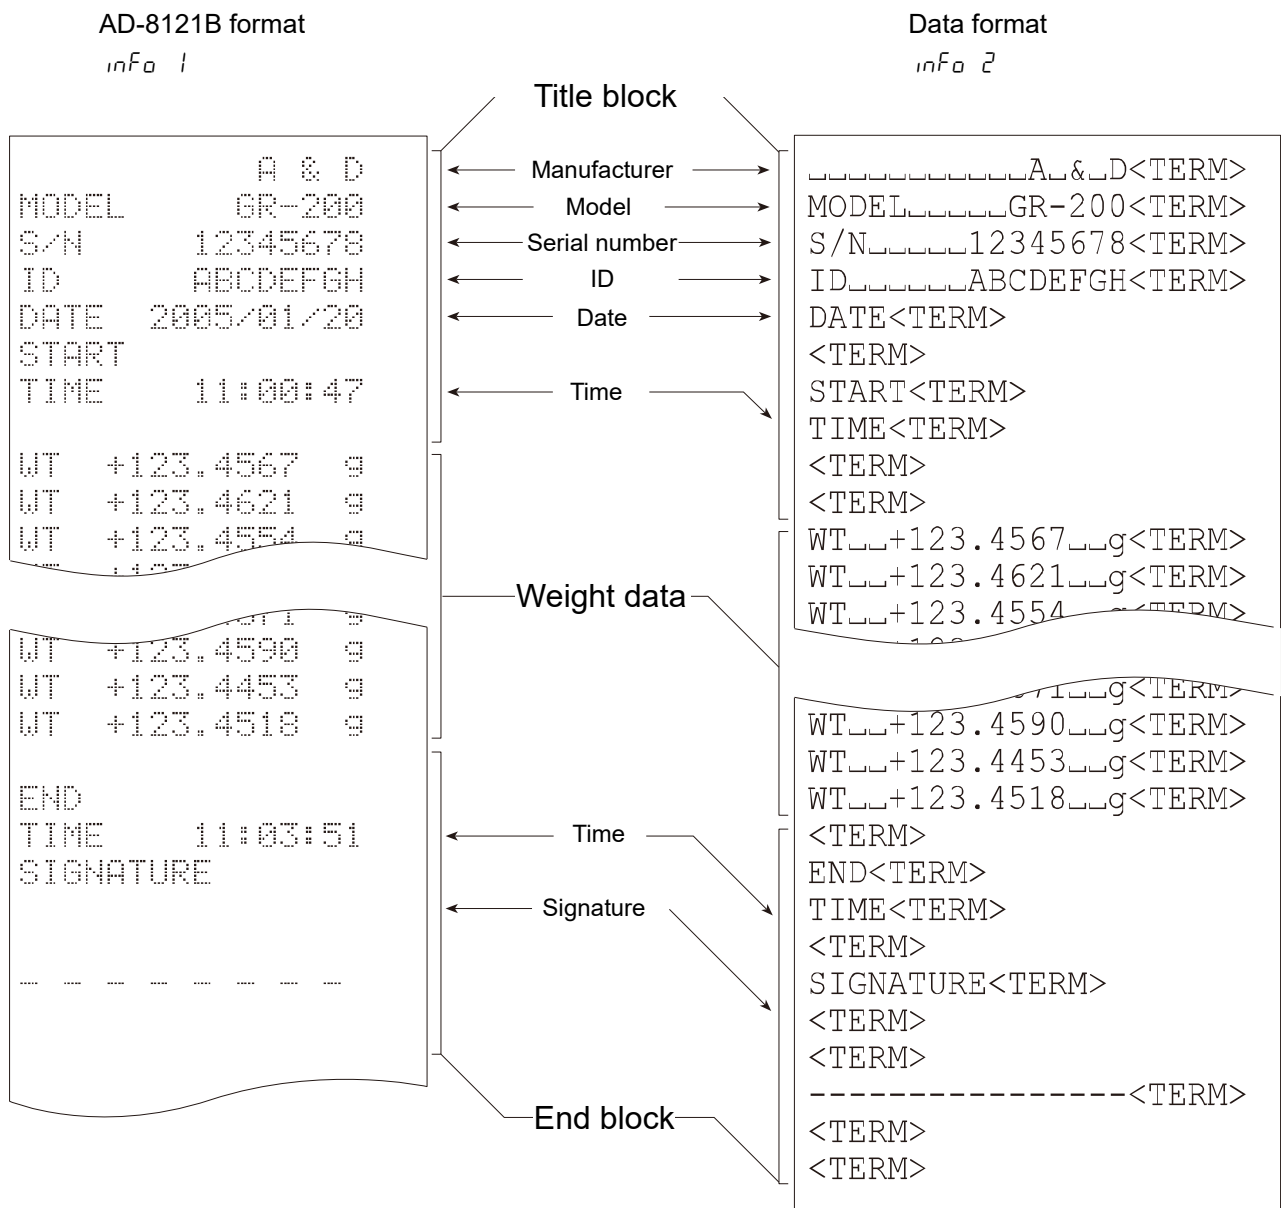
AD-8121B format
info 1

Data format
info 2

Title block

A & D
MODEL GR-200
S/N 12345678
ID ABCDEFGH
DATE 2005/01/20
START
TIME 11:00:47

WT +123.4567 g
WT +123.4621 g
WT +123.4554 g

WT +123.4590 g
WT +123.4453 g
WT +123.4518 g

END
TIME 11:03:51
SIGNATURE

- - - - - - - -

Manufacturer
Model
Serial number
ID
Date
Time
Weight data
Time
Signature
End block

␣␣␣␣␣␣␣␣␣␣␣A␣&␣D<TERM>
MODEL␣␣␣␣␣GR-200<TERM>
S/N␣␣␣␣␣12345678<TERM>
ID␣␣␣␣␣␣ABCDEFGH<TERM>
DATE<TERM>
<TERM>
START<TERM>
TIME<TERM>
<TERM>
<TERM>
WT␣␣+123.4567␣␣g<TERM>
WT␣␣+123.4621␣␣g<TERM>
WT␣␣+123.4554 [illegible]
WT␣␣+123.4590␣␣g<TERM>
WT␣␣+123.4453␣␣g<TERM>
WT␣␣+123.4518␣␣g<TERM>
<TERM>
END<TERM>
TIME<TERM>
<TERM>
SIGNATURE<TERM>
<TERM>
<TERM>
---------------<TERM>
<TERM>
<TERM>